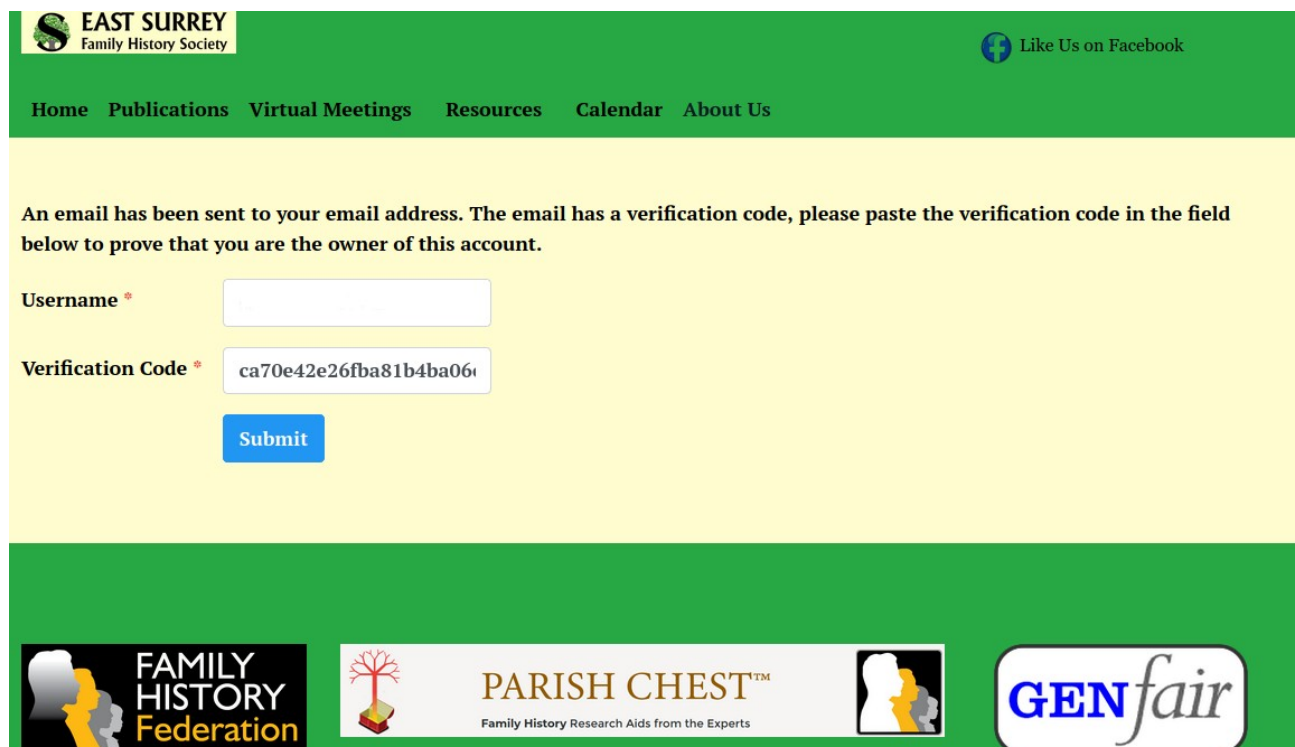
EAST SURREY
Family History Society

Like Us on Facebook

Home Publications Virtual Meetings Resources Calendar About Us

An email has been sent to your email address. The email has a verification code, please paste the verification code in the field below to prove that you are the owner of this account.

Username *

Verification Code * ca70e42e26fba81b4ba06

Submit

FAMILY HISTORY Federation

PARISH CHEST™
Family History Research Aids from the Experts

GENfair